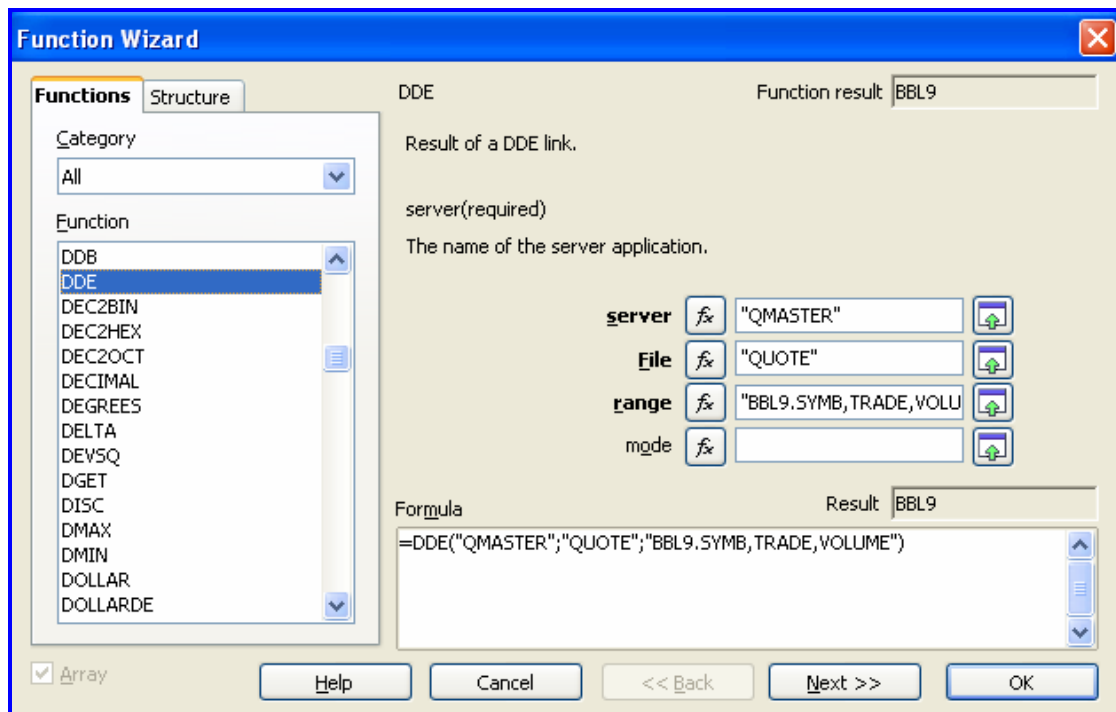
Function Wizard

Functions Structure

Category
All

Function
DDB
DDE
DEC2BIN
DEC2HEX
DEC2OCT
DECIMAL
DEGREES
DELTA
DEVSQ
DGET
DISC
DMAX
DMIN
DOLLAR
DOLLARDE

DDE

Function result BBL9

Result of a DDE link.

server(required)

The name of the server application.

server $f_x$ "QMASTER"
File $f_x$ "QUOTE"
range $f_x$ "BBL9.SYMB,TRADE,VOLU
mode $f_x$

Formula

Result BBL9

=DDE("QMASTER";"QUOTE";"BBL9.SYMB,TRADE,VOLUME")

Array

Help Cancel << Back Next >> OK